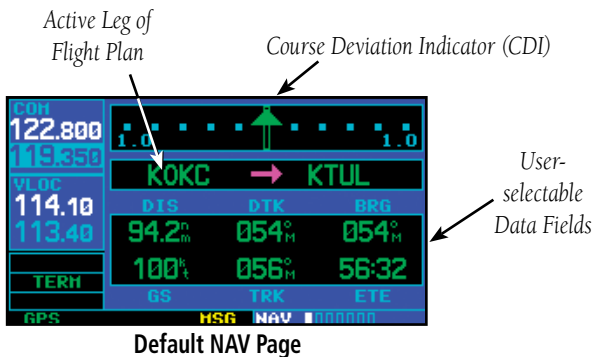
Active Leg of Flight Plan

Course Deviation Indicator (CDI)

COM
122.800
119.350

VLOC
114.10
113.40

TERM

GPS

1.0
1.0

KOKC → KTUL

DIS DTK BRG
94.2$^{n}_{m}$ 054$^{\circ}_{M}$ 054$^{\circ}_{M}$
100$^{k}_{t}$ 056$^{\circ}_{M}$ 56:32
GS TRK ETE

MSG NAV

User-selectable Data Fields

Default NAV Page